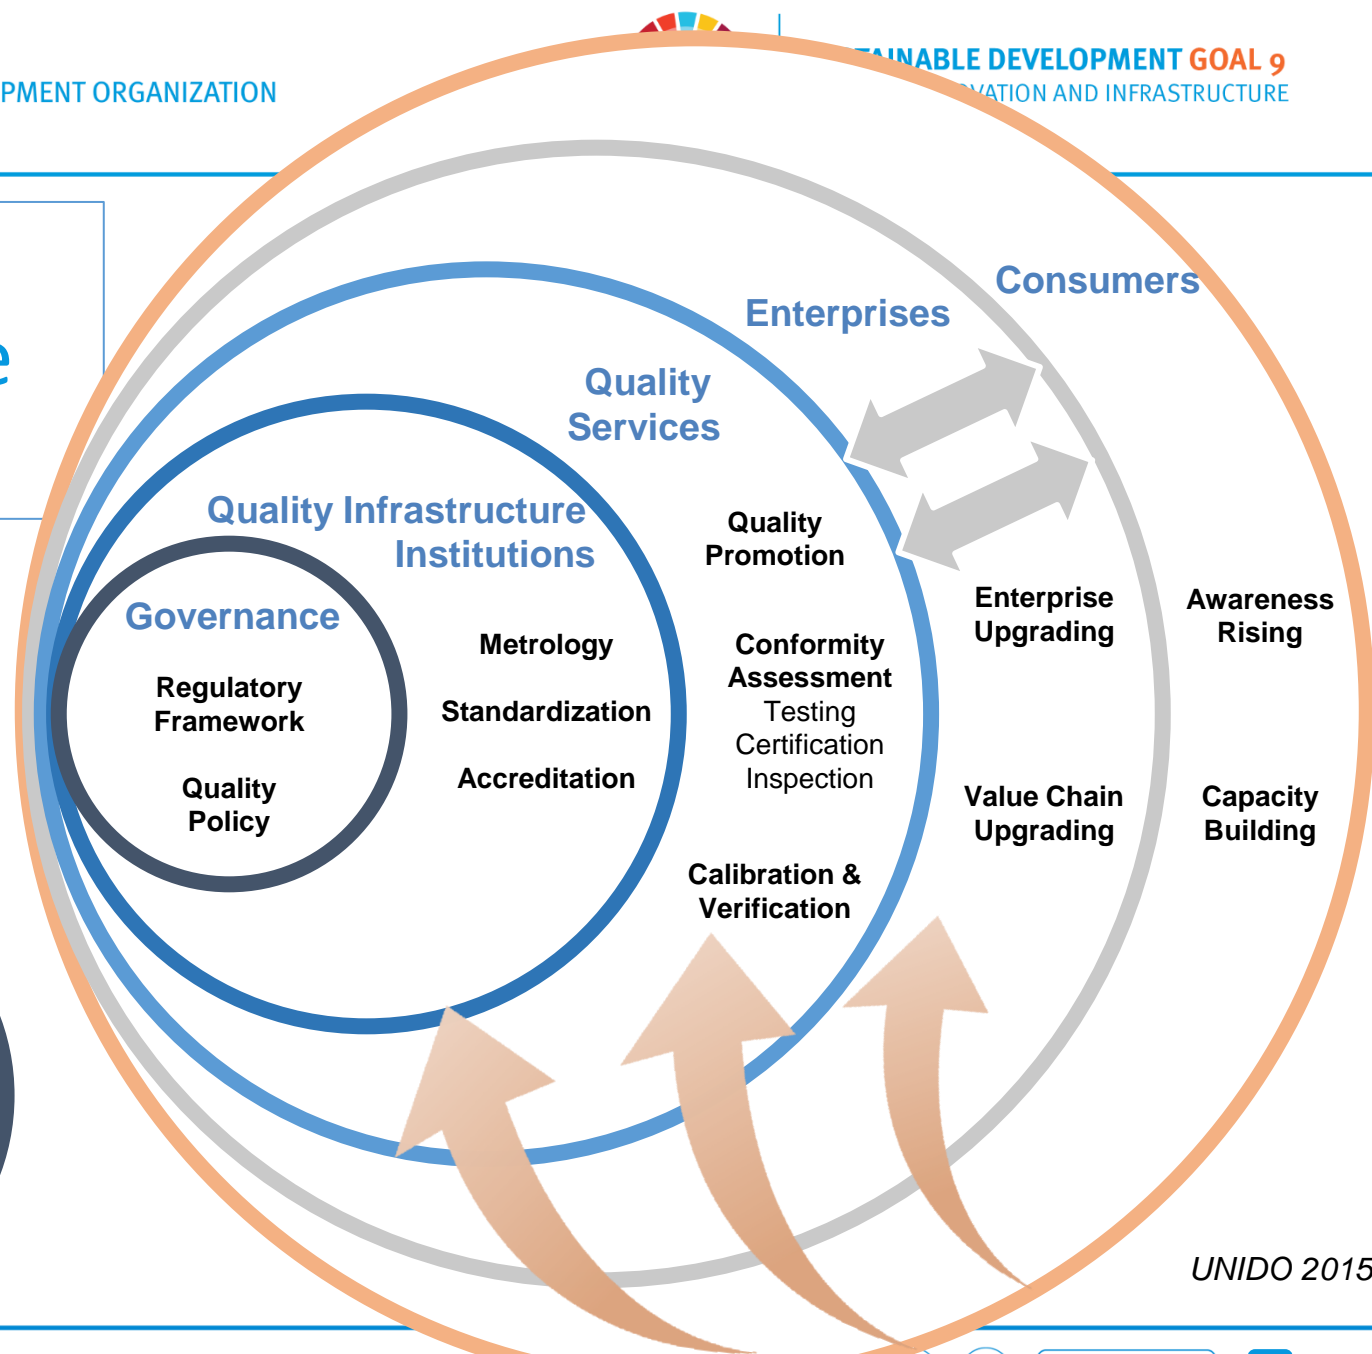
PMENT ORGANIZATION

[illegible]AINABLE DEVELOPMENT GOAL 9
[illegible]VATION AND INFRASTRUCTURE

Consumers

Enterprises

Quality Services

Quality Infrastructure Institutions

Governance

Regulatory Framework

Quality Policy

Metrology

Standardization

Accreditation

Quality Promotion

Conformity Assessment
Testing
Certification
Inspection

Calibration & Verification

Enterprise Upgrading

Value Chain Upgrading

Awareness Rising

Capacity Building

UNIDO 2015